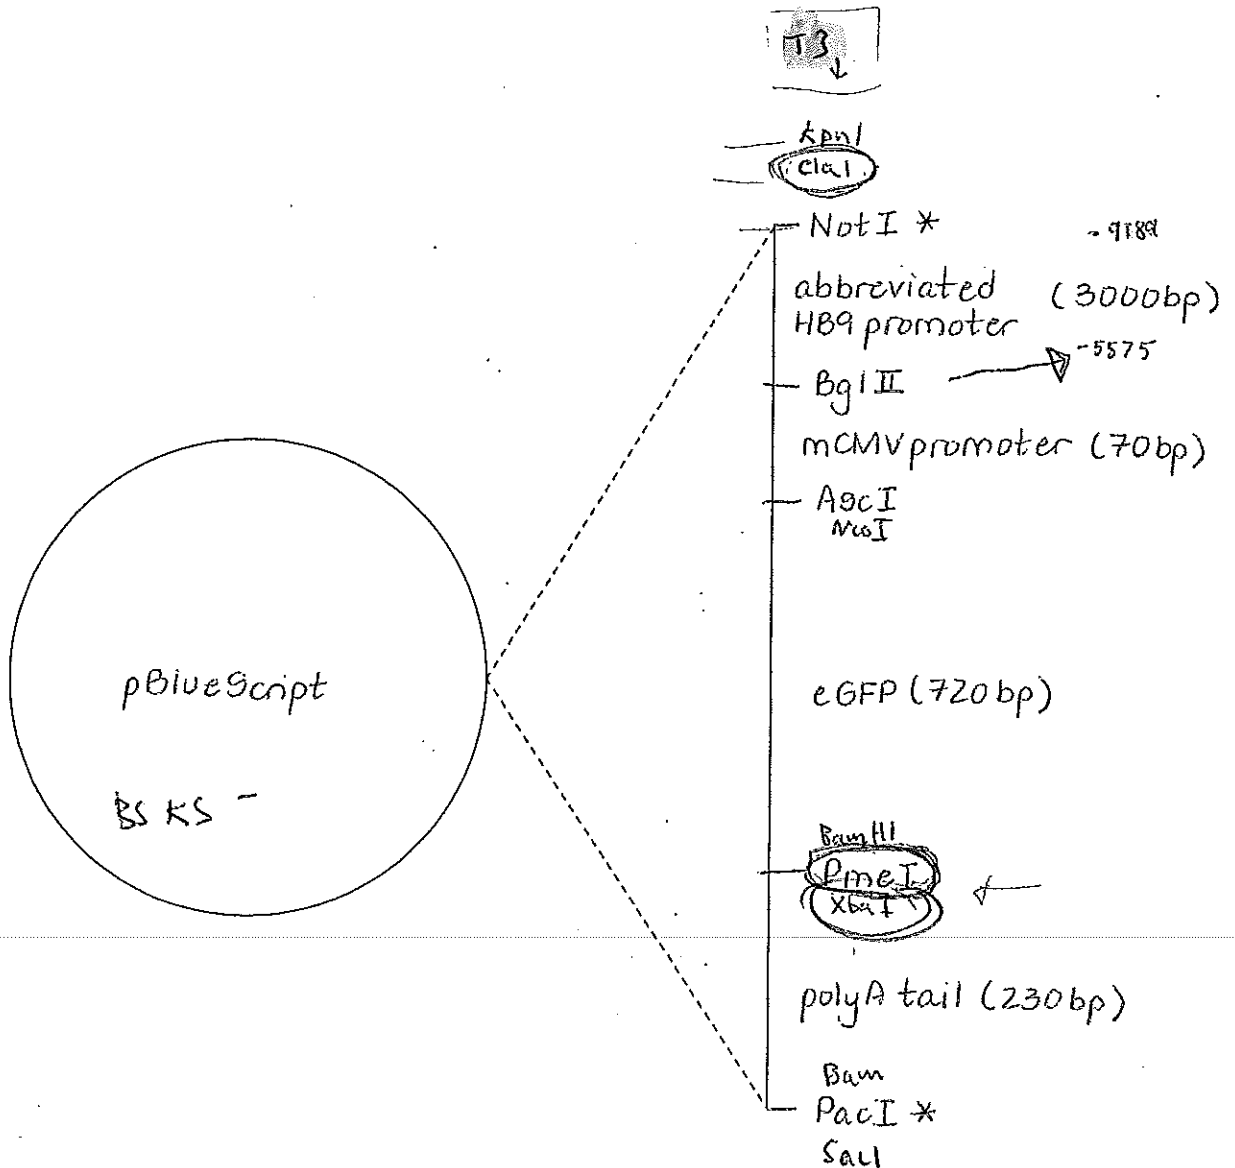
T3

KpnI
ClaI

NotI *

-9189

abbreviated HB9 promoter (3000bp)

BglII

-5575

mCMV promoter (70bp)

AscI
NcoI

pBlueScript

BS KS $^-$

eGFP (720bp)

BamHI
PmeI
XbaI

polyA tail (230bp)

Bam
PacI *
SalI